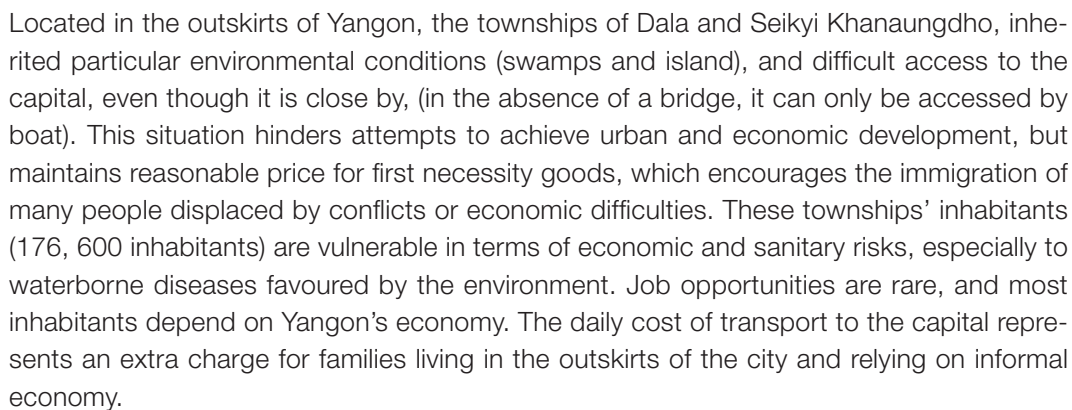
Located in the outskirts of Yangon, the townships of Dala and Seikyi Khanaungdho, inherited particular environmental conditions (swamps and island), and difficult access to the capital, even though it is close by, (in the absence of a bridge, it can only be accessed by boat). This situation hinders attempts to achieve urban and economic development, but maintains reasonable price for first necessity goods, which encourages the immigration of many people displaced by conflicts or economic difficulties. These townships' inhabitants (176, 600 inhabitants) are vulnerable in terms of economic and sanitary risks, especially to waterborne diseases favoured by the environment. Job opportunities are rare, and most inhabitants depend on Yangon's economy. The daily cost of transport to the capital represents an extra charge for families living in the outskirts of the city and relying on informal economy.